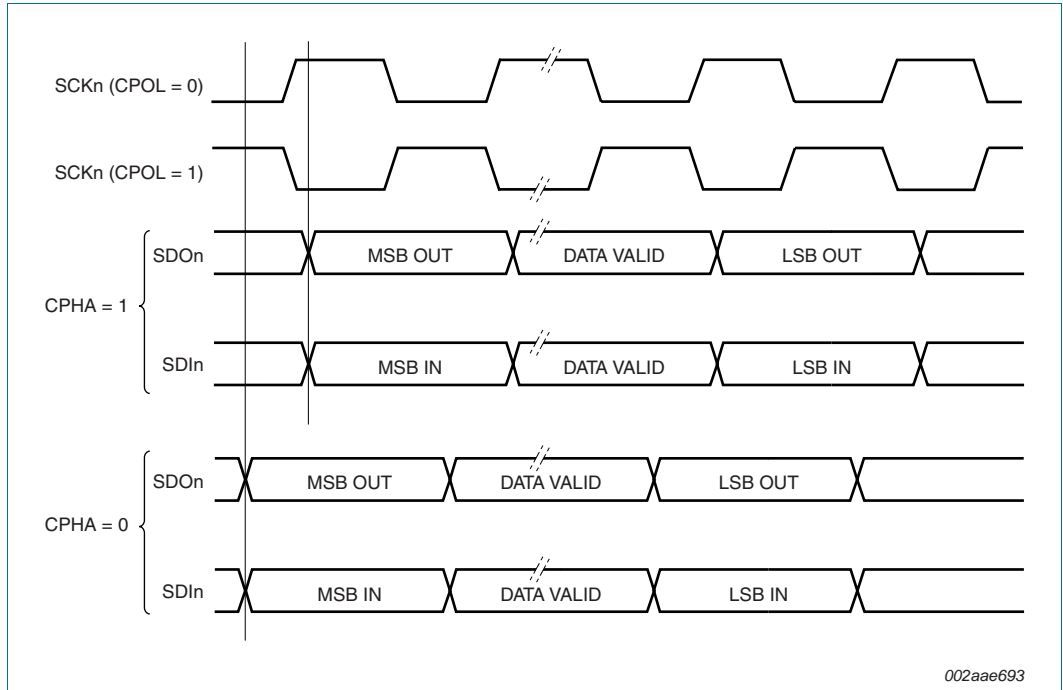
SCKn (CPOL = 0)

SCKn (CPOL = 1)

CPHA = 1

SDOn

MSB OUT

DATA VALID

LSB OUT

SDIn

MSB IN

DATA VALID

LSB IN

CPHA = 0

SDOn

MSB OUT

DATA VALID

LSB OUT

SDIn

MSB IN

DATA VALID

LSB IN

002aae693